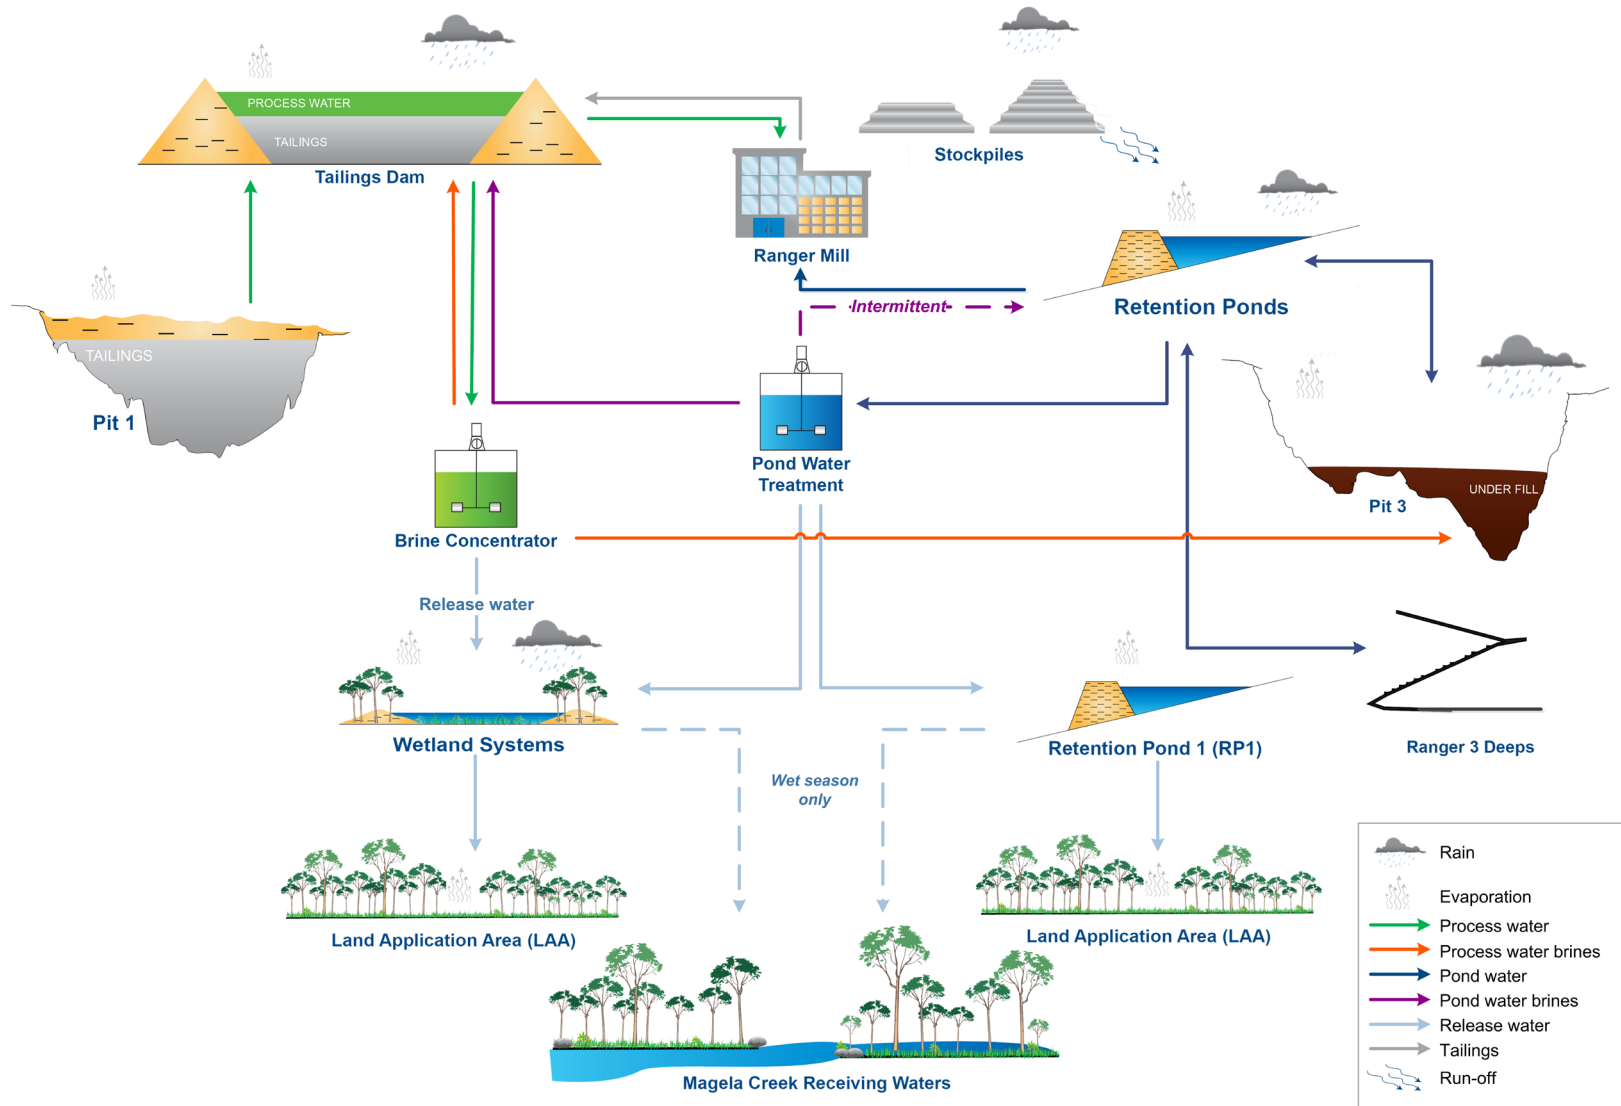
PROCESS WATER

TAILINGS

Tailings Dam

Stockpiles

Ranger Mill

Retention Ponds

Intermittent

TAILINGS

Pit 1

Pond Water Treatment

Brine Concentrator

UNDER FILL

Pit 3

Release water

Wetland Systems

Retention Pond 1 (RP1)

Ranger 3 Deeps

Wet season only

Land Application Area (LAA)

Land Application Area (LAA)

Magela Creek Receiving Waters

Rain

Evaporation

Process water

Process water brines

Pond water

Pond water brines

Release water

Tailings

Run-off